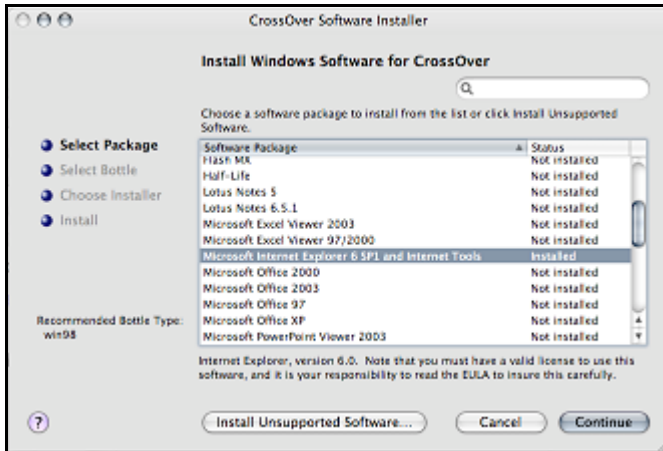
CrossOver Software Installer

Install Windows Software for CrossOver

Choose a software package to install from the list or click Install Unsupported Software.

Select Package
Select Bottle
Choose Installer
Install

| Software Package | Status |
|---|---|
| Flash MX | Not installed |
| Half-Life | Not installed |
| Lotus Notes 5 | Not installed |
| Lotus Notes 6.5.1 | Not installed |
| Microsoft Excel Viewer 2003 | Not installed |
| Microsoft Excel Viewer 97/2000 | Not installed |
| Microsoft Internet Explorer 6 SP1 and Internet Tools | Installed |
| Microsoft Office 2000 | Not installed |
| Microsoft Office 2003 | Not installed |
| Microsoft Office 97 | Not installed |
| Microsoft Office XP | Not installed |
| Microsoft PowerPoint Viewer 2003 | Not installed |

Recommended Bottle Type: win98

Internet Explorer, version 6.0. Note that you must have a valid license to use this software, and it is your responsibility to read the EULA to insure this carefully.

?

Install Unsupported Software...
Cancel
Continue